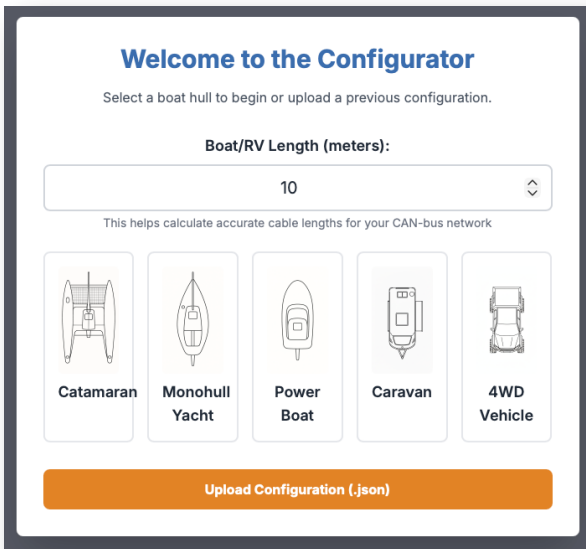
Welcome to the Configurator

Select a boat hull to begin or upload a previous configuration.

Boat/RV Length (meters):

10

This helps calculate accurate cable lengths for your CAN-bus network

Catamaran

Monohull Yacht

Power Boat

Caravan

4WD Vehicle

Upload Configuration (.json)